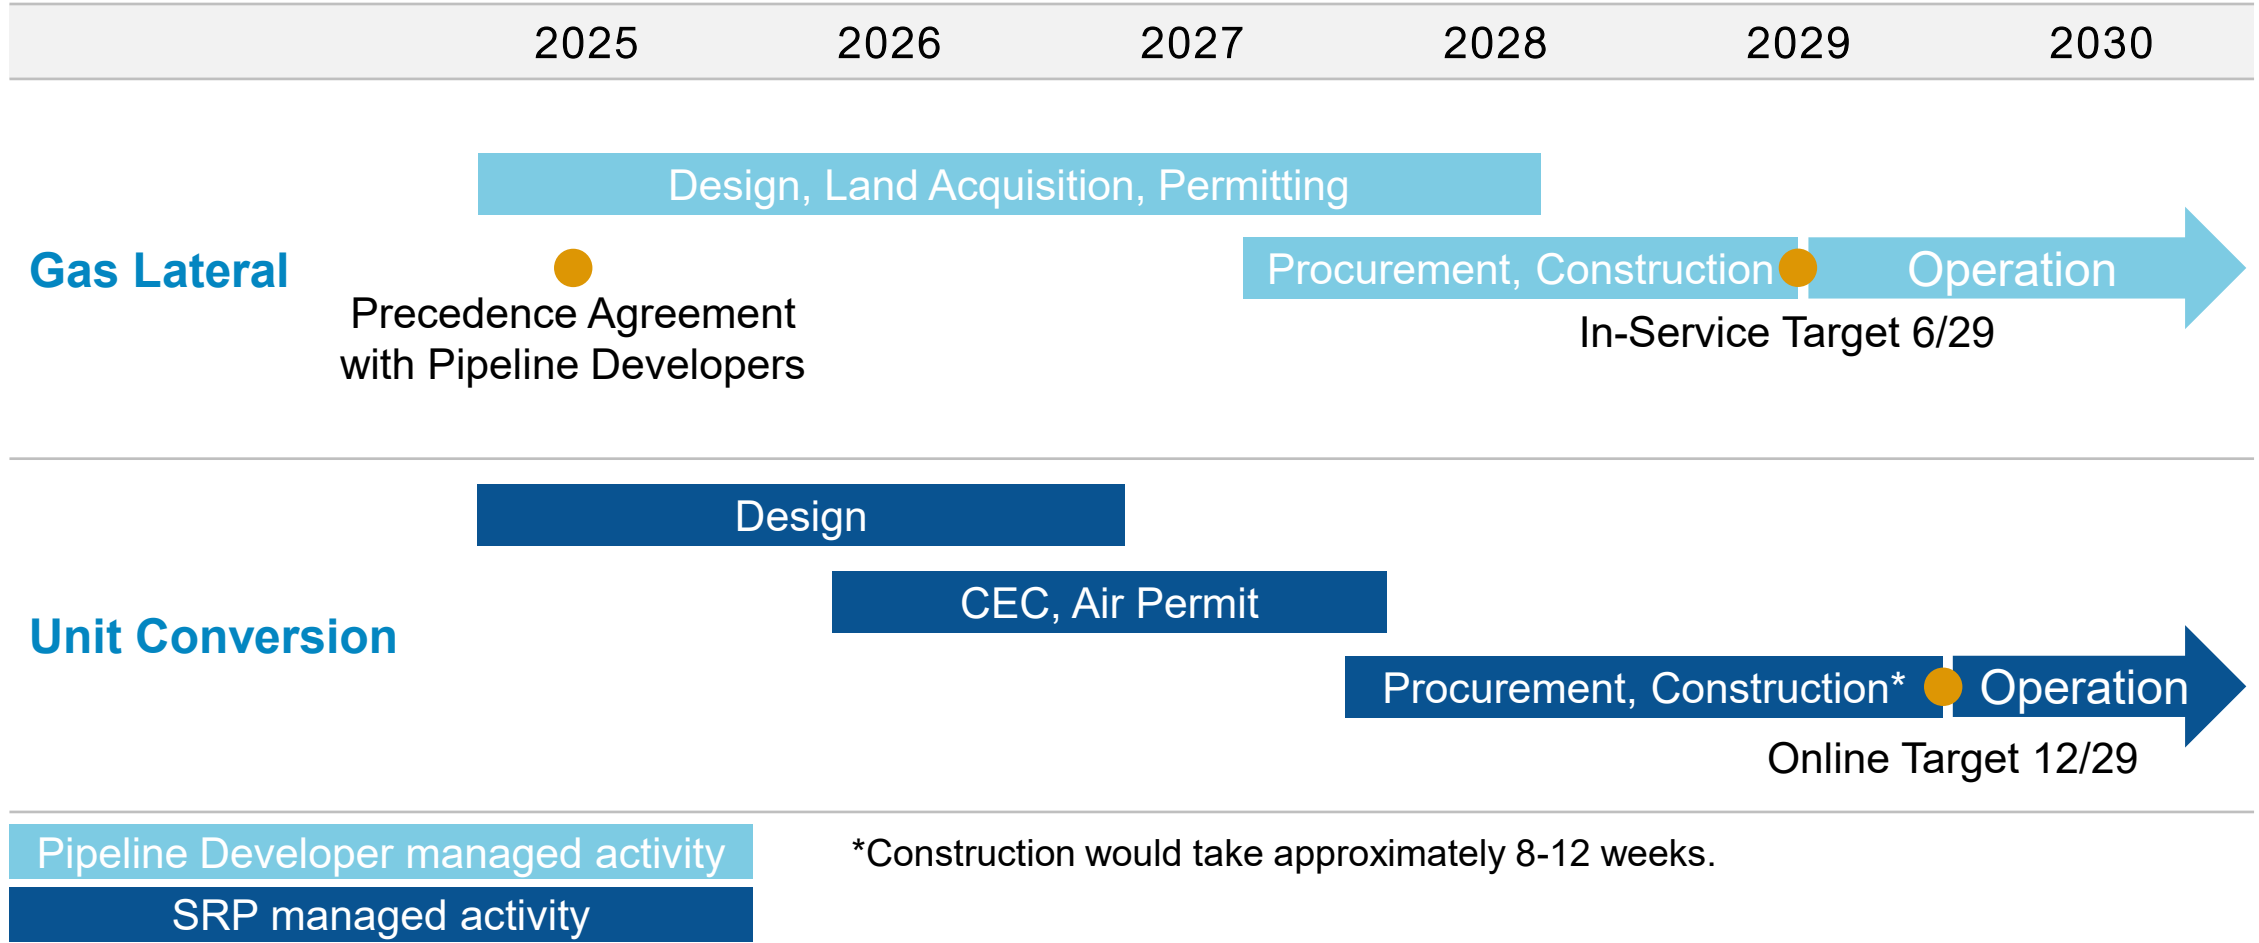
2025 2026 2027 2028 2029 2030

Gas Lateral

Design, Land Acquisition, Permitting

Precedence Agreement with Pipeline Developers

Procurement, Construction

Operation

In-Service Target 6/29

Unit Conversion

Design

CEC, Air Permit

Procurement, Construction*

Operation

Online Target 12/29

Pipeline Developer managed activity

SRP managed activity

*Construction would take approximately 8-12 weeks.